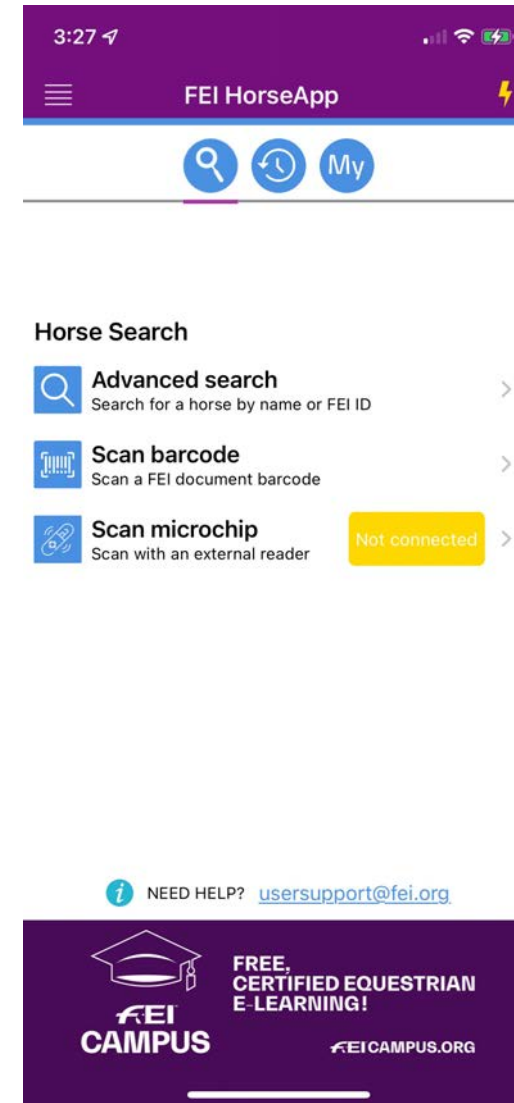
3:27

FEI HorseApp

My

Horse Search

Advanced search
Search for a horse by name or FEI ID

Scan barcode
Scan a FEI document barcode

Scan microchip
Scan with an external reader

Not connected

NEED HELP? usersupport@fei.org

FEI CAMPUS

FREE, CERTIFIED EQUESTRIAN E-LEARNING!

FEICAMPUS.ORG